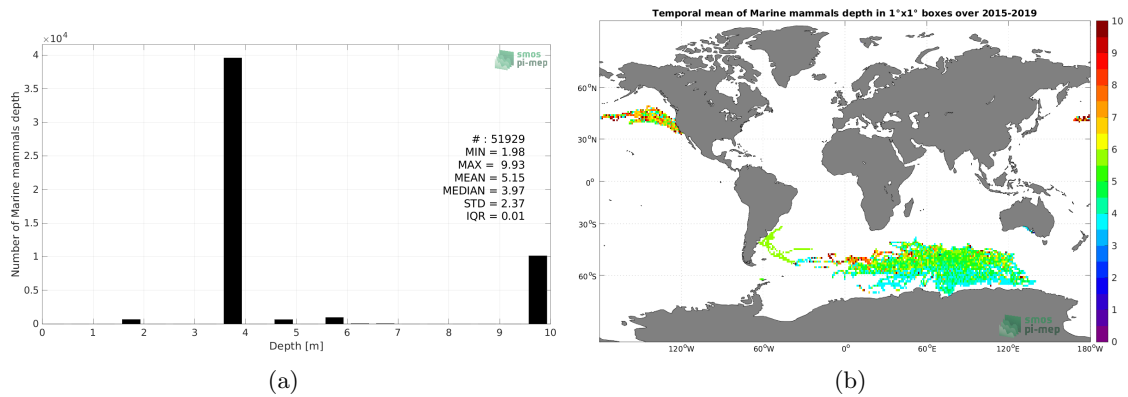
$\times 10^4$

smos pi-mep

4
3.5
3
2.5
2
1.5
1
0.5
0

Number of Marine mammals depth

# : 51929
MIN = 1.98
MAX = 9.93
MEAN = 5.15
MEDIAN = 3.97
STD = 2.37
IQR = 0.01

0 1 2 3 4 5 6 7 8 9 10
Depth [m]

(a)

Temporal mean of Marine mammals depth in 1°x1° boxes over 2015-2019

60°N
30°N
0°
30°S
60°S

120°W 60°W 0° 60°E 120°E 180°W

smos pi-mep

10
9
8
7
6
5
4
3
2
1
0

(b)